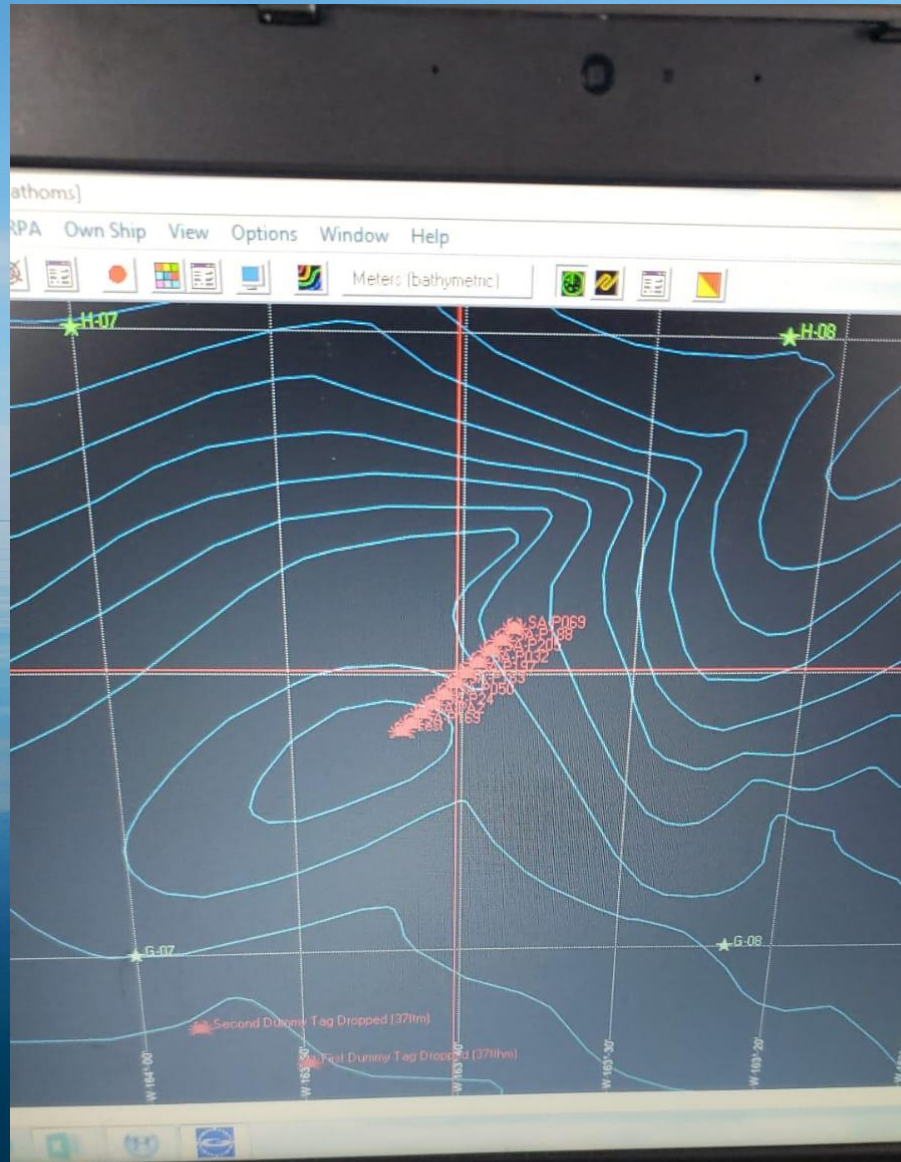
athoms)

RPA Own Ship View Options Window Help

Meters (bathymetric)

H-07

H-08

SA P069

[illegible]

G-07

G-08

Second Dummy Tag Dropped (37ftm)

First Dummy Tag Dropped (37ftm)

W 164°00'

W 163°50'

W 163°40'

W 163°30'

W 163°20'